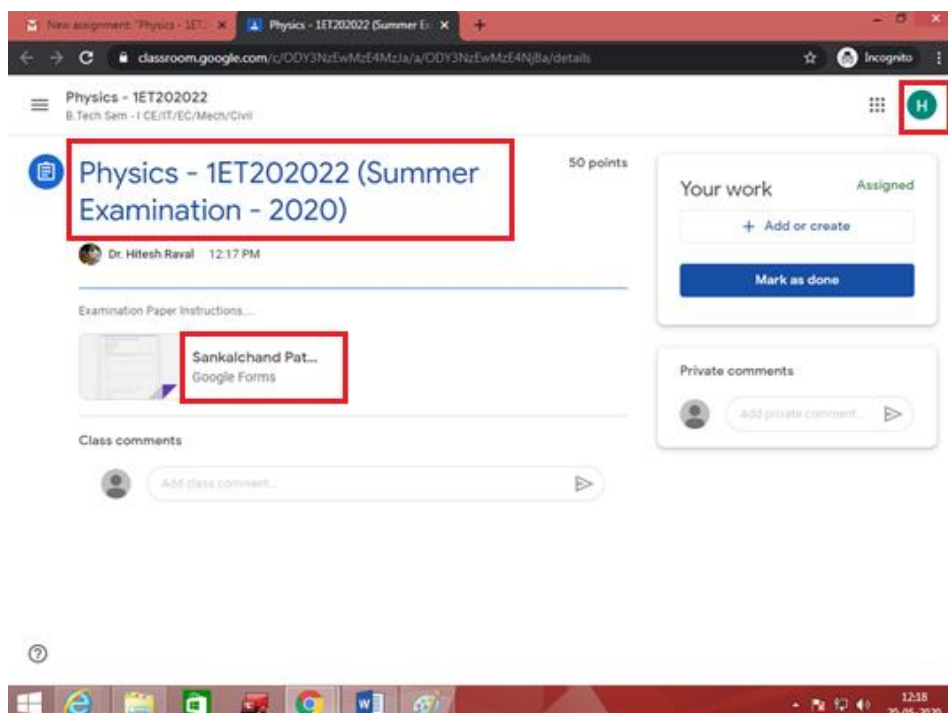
New assignment: "Physics - 1ET...

Physics - 1ET202022 (Summer E...

classroom.google.com/c/ODY3NzEwMzE4Mzla/a/ODY3NzEwMzE4NjBa/details

Incognito

Physics - 1ET202022
B.Tech Sem - I CE/IT/EC/Mech/Civil

H

Physics - 1ET202022 (Summer Examination - 2020)

50 points

Dr. Hitesh Raval 12:17 PM

Examination Paper Instructions....

Sankalchand Pat...
Google Forms

Class comments

Add class comment...

Your work

Assigned

+ Add or create

Mark as done

Private comments

Add private comment...

12:18
20-05-2020